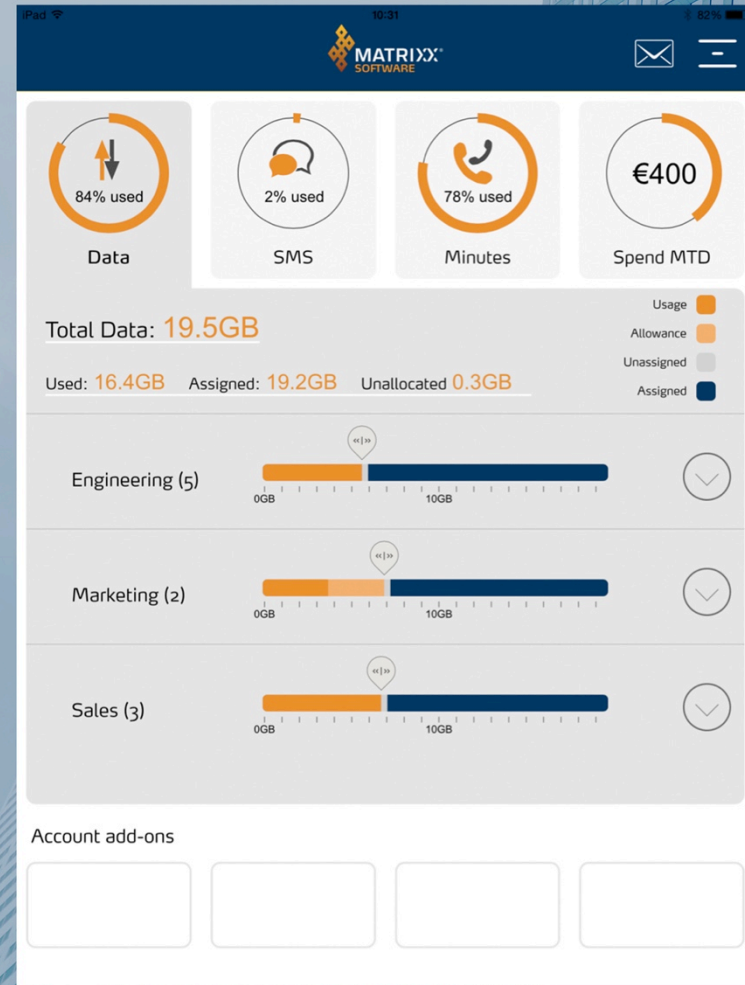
iPad 10:31 82%

MATRIXX® SOFTWARE

84% used
Data

2% used
SMS

78% used
Minutes

€400
Spend MTD

Usage
Allowance
Unassigned
Assigned

Total Data: 19.5GB

Used: 16.4GB Assigned: 19.2GB Unallocated 0.3GB

«|»
Engineering (5)
0GB 10GB

«|»
Marketing (2)
0GB 10GB

«|»
Sales (3)
0GB 10GB

Account add-ons